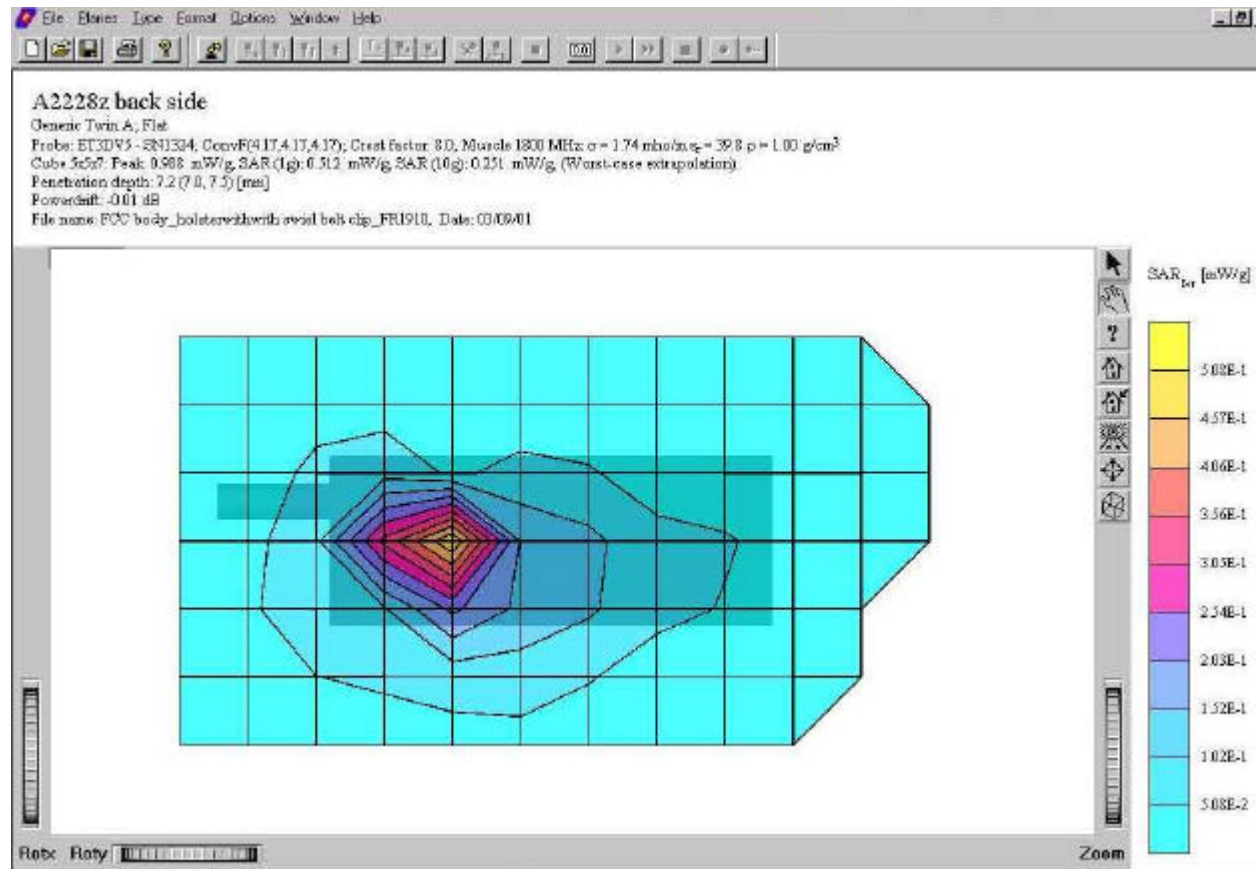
File Planes Type Format Options Window Help

A2228z back side

Generic Twin A; Flat

Probe: ET3DV5 - SN1324; ConvF(4.17,4.17,4.17); Crest factor: 8.0; Muscle 1800 MHz: $\sigma$ = 1.74 mho/m $\epsilon_r$ = 39.8 $\rho$ = 1.00 g/cm$^3$

Cube 5x5x7: Peak: 0.988 mW/g, SAR (1g): 0.512 mW/g, SAR (10g): 0.251 mW/g, (Worst-case extrapolation)

Penetration depth: 7.2 (7.0, 7.5) [mm]

Powerdrift: -0.01 dB

File name: FCC body_holsterwithwith swiel belt clip_FR1910, Date: 03/09/01

SAR$_{Tot}$ [mW/g]

5.08E-1
4.57E-1
4.06E-1
3.56E-1
3.05E-1
2.54E-1
2.03E-1
1.52E-1
1.02E-1
5.08E-2

Rotx Roty

Zoom